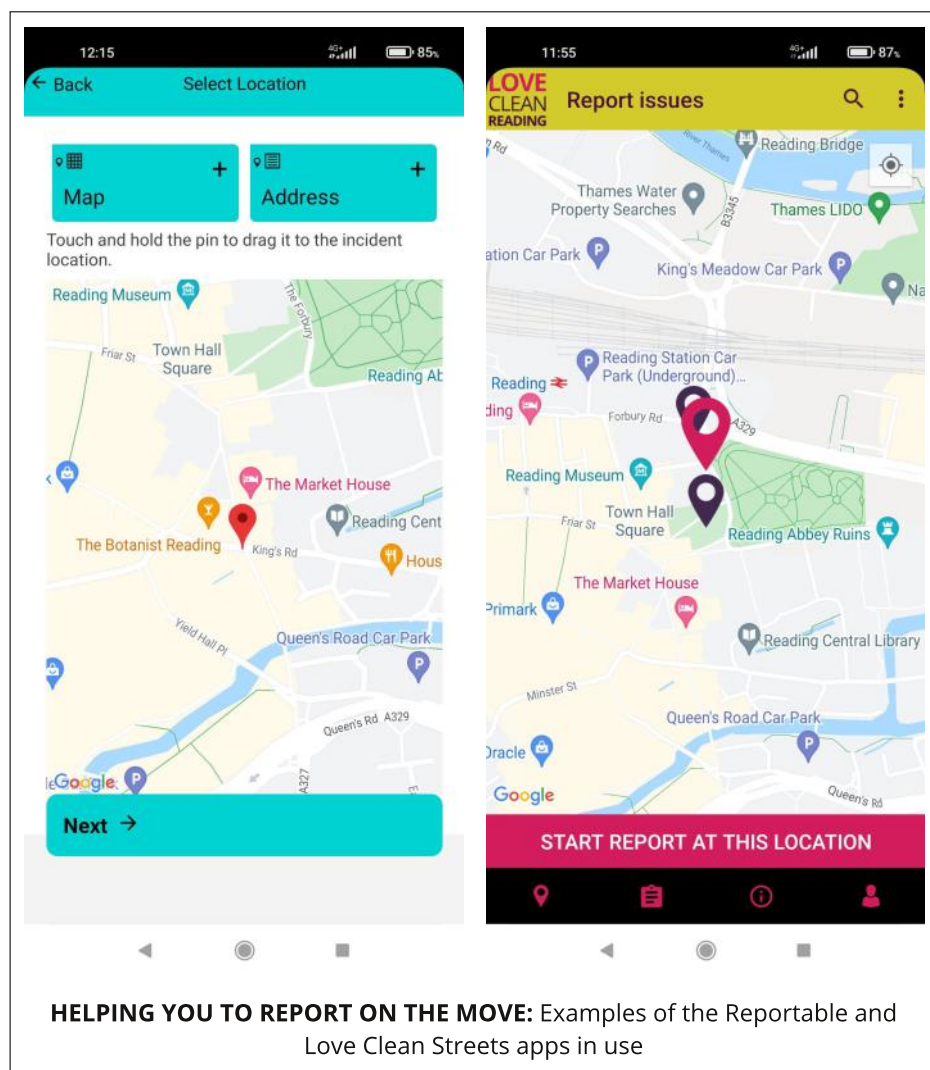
12:15
4G 85%
← Back Select Location

Map +
Address +

Touch and hold the pin to drag it to the incident location.

Reading Museum
The Forbury
Friar St
Town Hall Square
Reading Ab
The Market House
Reading Cent
The Botanist Reading
King's Rd
Hous
Yield Hall Pl
Queen's Road Car Park
Queen's Rd A329
A327
Google

Next →

11:55
4G 87%
LOVE CLEAN READING
Report issues

Rd
River Thames
Reading Bridge
Thames Water Property Searches
B3345
Thames LIDO
ation Car Park
King's Meadow Car Park
Na
Reading Station Car Park (Underground)...
Reading
ding
Forbury Rd
A329
Reading Museum
Town Hall Square
Friar St
Reading Abbey Ruins
The Market House
Primark
Reading Central Library
Minster St
Queen's Road Car Park
Dracle
Google
Queen's Rd

START REPORT AT THIS LOCATION

**HELPING YOU TO REPORT ON THE MOVE:** Examples of the Reportable and Love Clean Streets apps in use